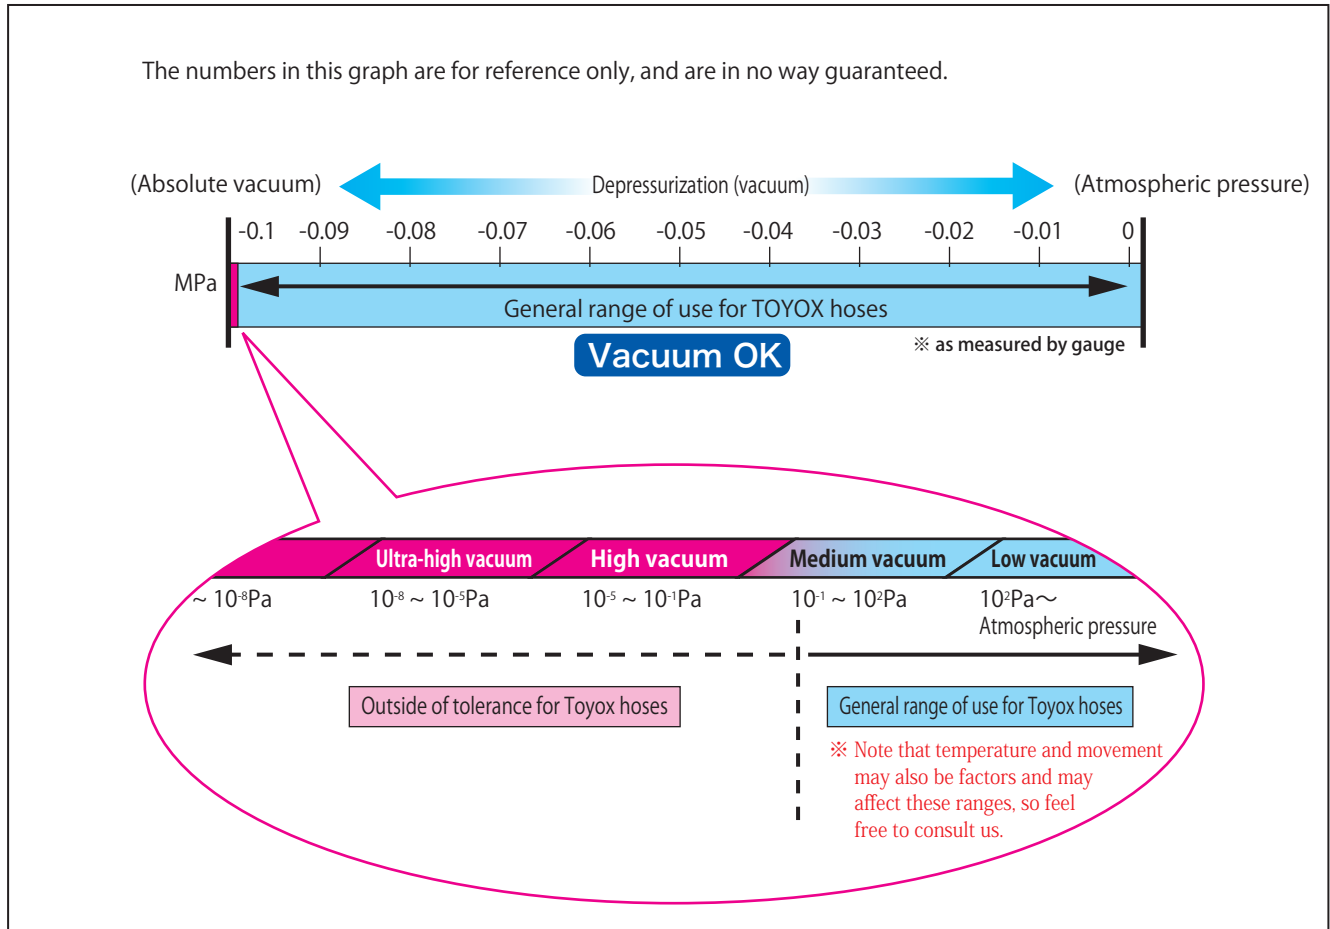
The numbers in this graph are for reference only, and are in no way guaranteed.

(Absolute vacuum) Depressurization (vacuum) (Atmospheric pressure)

-0.1 -0.09 -0.08 -0.07 -0.06 -0.05 -0.04 -0.03 -0.02 -0.01 0

MPa

General range of use for TOYOX hoses

Vacuum OK

※ as measured by gauge

Ultra-high vacuum | High vacuum | Medium vacuum | Low vacuum

~ $10^{-8}$Pa $10^{-8}$ ~ $10^{-5}$Pa $10^{-5}$ ~ $10^{-1}$Pa $10^{-1}$ ~ $10^{2}$Pa $10^{2}$Pa～ Atmospheric pressure

Outside of tolerance for Toyox hoses

General range of use for Toyox hoses

※ Note that temperature and movement may also be factors and may affect these ranges, so feel free to consult us.